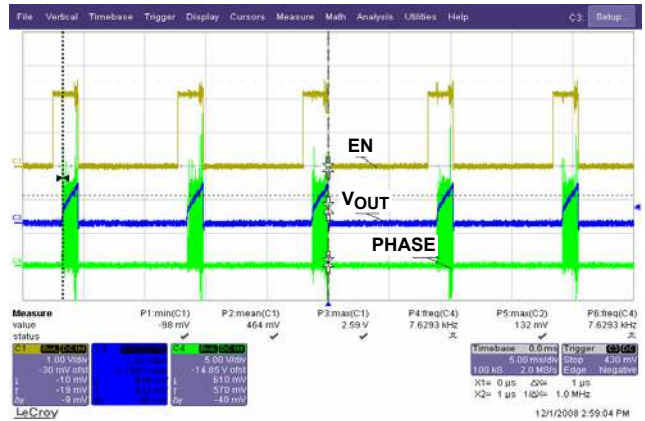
File Vertical Timebase Trigger Display Cursors Measure Math Analysis Utilities Help C3: Setup...

EN

$V_{OUT}$

PHASE

C1

C2

C4

| Measure | P1:min(C1) | P2:mean(C1) | P3:max(C1) | P4:freq(C4) | P5:max(C2) | P6:freq(C4) |
|---|---|---|---|---|---|---|
| value | -98 mV | 464 mV | 2.59 V | 7.6293 kHz | 132 mV | 7.6293 kHz |
| status | ✔ | ✔ | ✔ | ⩘ | ✔ | ⩘ |

C1 BWL DC1M
1.00 V/div
-30 mV ofst
-10 mV
-19 mV
Δy -9 mV

C2
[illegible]

C4 BWL DC1M
5.00 V/div
-14.85 V ofst
610 mV
570 mV
Δy -40 mV

Timebase 0.0 ms
5.00 ms/div
100 kS 2.0 MS/s

Trigger C3 DC
Stop 430 mV
Edge Negative

X1= 0 µs ΔX= 1 µs
X2= 1 µs 1/ΔX= 1.0 MHz

LeCroy

12/1/2008 2:59:04 PM